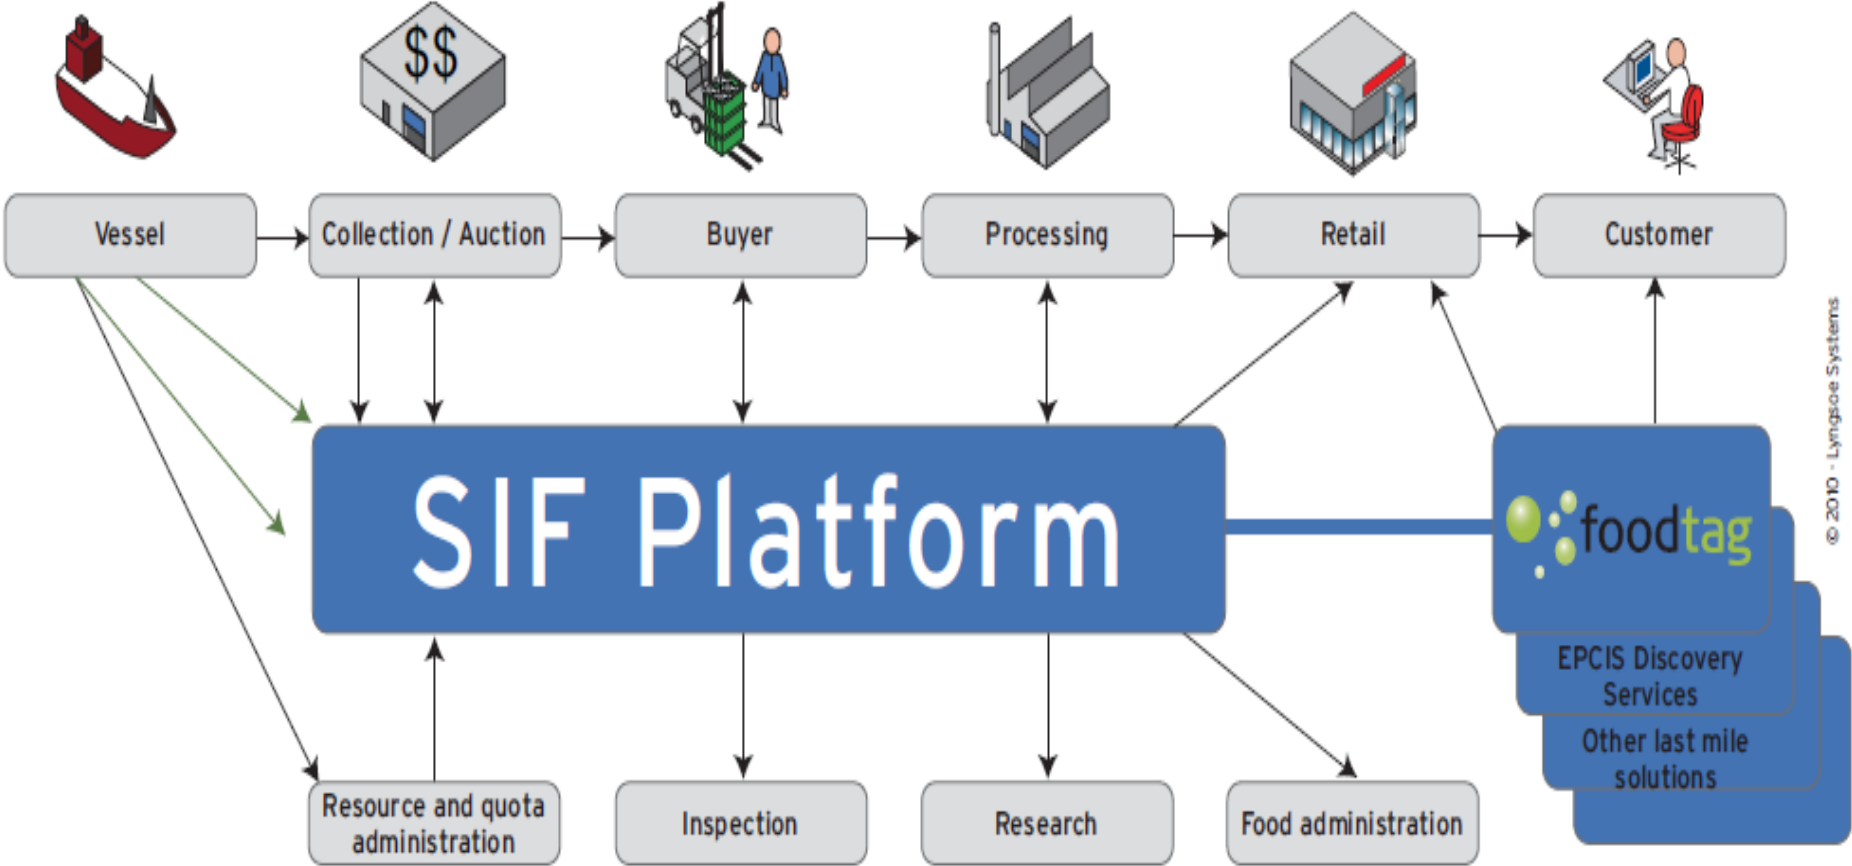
$$

Vessel

Collection / Auction

Buyer

Processing

Retail

Customer

SIF Platform

foodtag

EPCIS Discovery Services

Other last mile solutions

Resource and quota administration

Inspection

Research

Food administration

© 2010 - Lyngsoe Systems